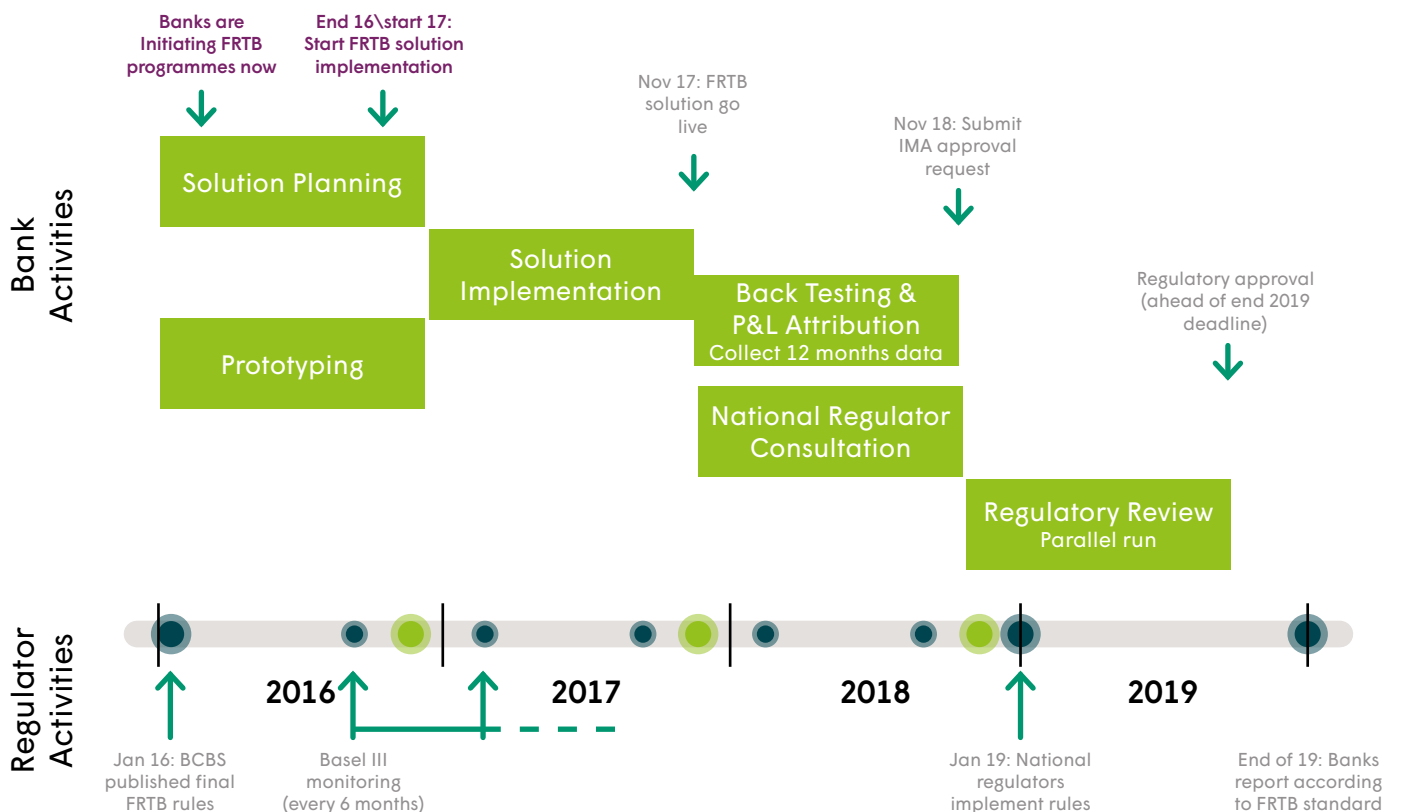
Banks are Initiating FRTB programmes now

End 16\start 17: Start FRTB solution implementation

Nov 17: FRTB solution go live

Nov 18: Submit IMA approval request

Bank Activities

Solution Planning

Solution Implementation

Back Testing & P&L Attribution
Collect 12 months data

Regulatory approval (ahead of end 2019 deadline)

Prototyping

National Regulator Consultation

Regulatory Review
Parallel run

Regulator Activities

2016

2017

2018

2019

Jan 16: BCBS published final FRTB rules

Basel III monitoring (every 6 months)

Jan 19: National regulators implement rules

End of 19: Banks report according to FRTB standard